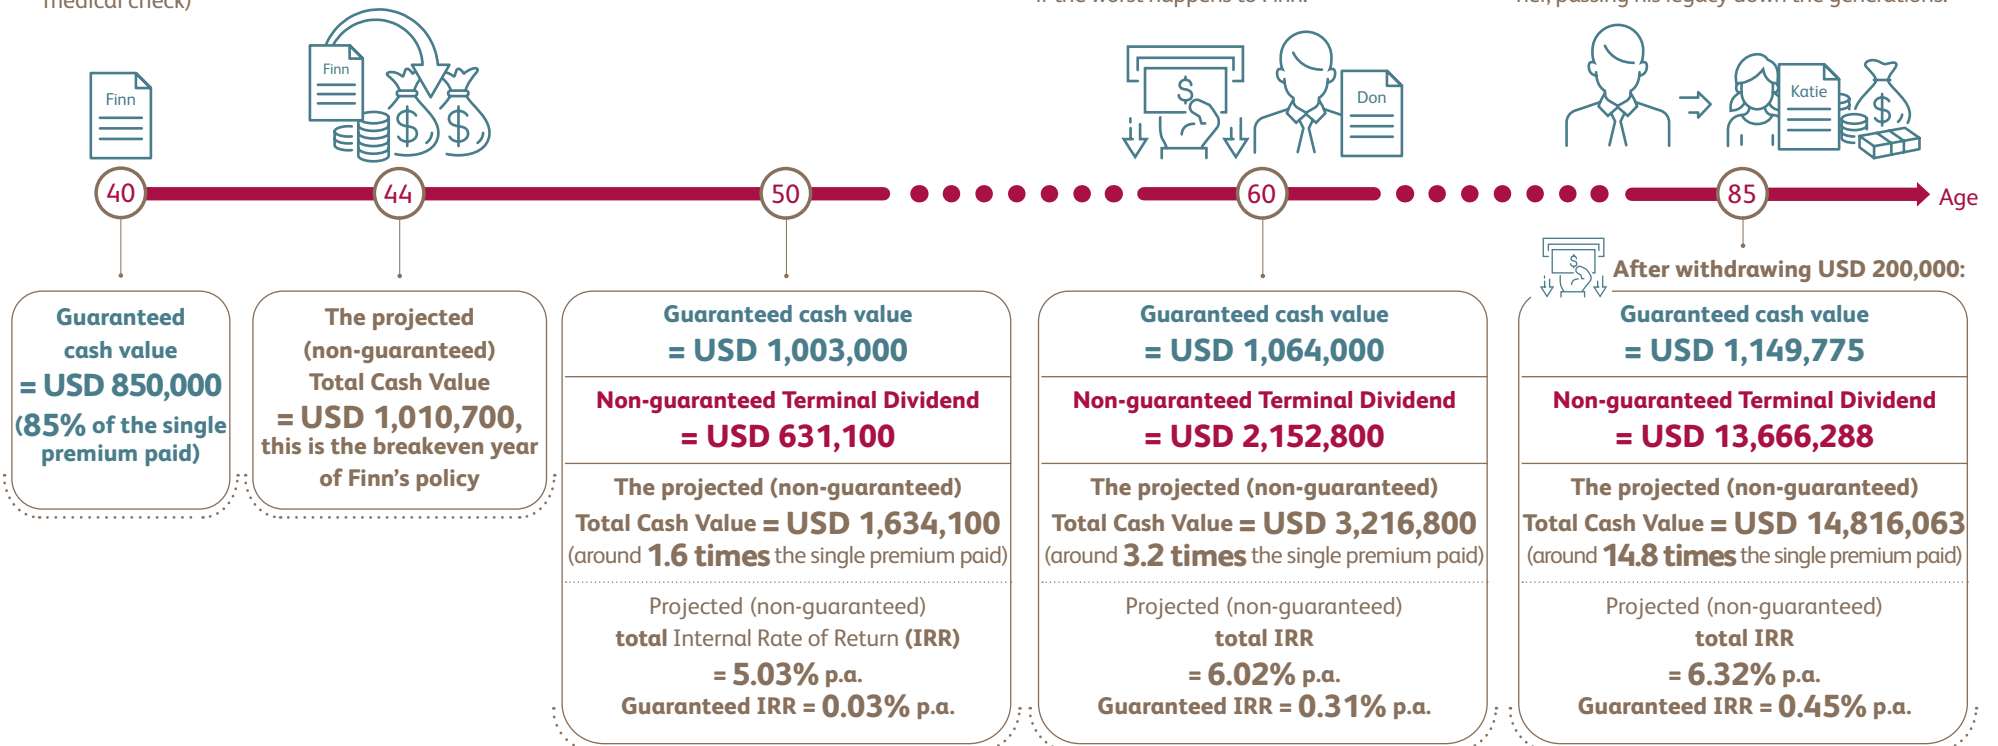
Finn

Finn

Don

Katie

40 44 50 60 85 Age

After withdrawing USD 200,000:

Guaranteed cash value = USD 850,000 (85% of the single premium paid)

The projected (non-guaranteed) Total Cash Value = USD 1,010,700, this is the breakeven year of Finn's policy

Guaranteed cash value = USD 1,003,000

Non-guaranteed Terminal Dividend = USD 631,100

The projected (non-guaranteed) Total Cash Value = USD 1,634,100 (around 1.6 times the single premium paid)

Projected (non-guaranteed) total Internal Rate of Return (IRR) = 5.03% p.a.

Guaranteed IRR = 0.03% p.a.

Guaranteed cash value = USD 1,064,000

Non-guaranteed Terminal Dividend = USD 2,152,800

The projected (non-guaranteed) Total Cash Value = USD 3,216,800 (around 3.2 times the single premium paid)

Projected (non-guaranteed) total IRR = 6.02% p.a.

Guaranteed IRR = 0.31% p.a.

Guaranteed cash value = USD 1,149,775

Non-guaranteed Terminal Dividend = USD 13,666,288

The projected (non-guaranteed) Total Cash Value = USD 14,816,063 (around 14.8 times the single premium paid)

Projected (non-guaranteed) total IRR = 6.32% p.a.

Guaranteed IRR = 0.45% p.a.